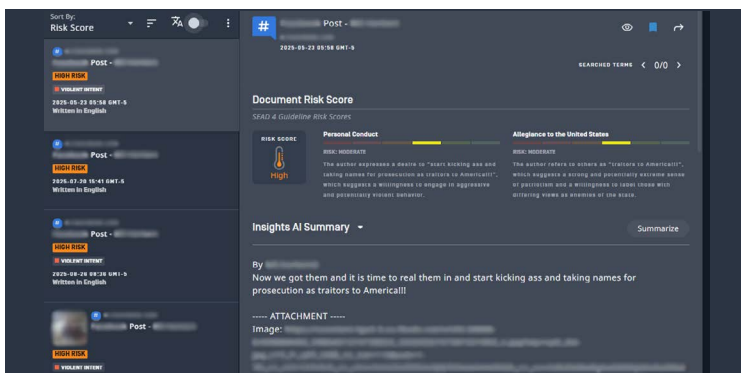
Sort By:
Risk Score

Post - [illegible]
HIGH RISK
VIOLENT INTENT
2025-05-23 05:58 GMT-5
Written in English

Post - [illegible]
HIGH RISK
2025-07-20 15:41 GMT-5
Written in English

Post - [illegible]
HIGH RISK
VIOLENT INTENT
2025-08-26 08:39 GMT-5
Written in English

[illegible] Post - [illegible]
HIGH RISK
VIOLENT INTENT

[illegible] Post - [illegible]
2025-05-23 05:58 GMT-5

SEARCHED TERMS < 0/0 >

Document Risk Score
SEAD 4 Guideline Risk Scores

RISK SCORE
High

Personal Conduct
RISK: MODERATE
The author expresses a desire to "start kicking ass and taking names for prosecution as traitors to America!!!", which suggests a willingness to engage in aggressive and potentially violent behavior.

Allegiance to the United States
RISK: MODERATE
The author refers to others as "traitors to America!!!", which suggests a strong and potentially extreme sense of patriotism and a willingness to label those with differing views as enemies of the state.

Insights AI Summary
Summarize

By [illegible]
Now we got them and it is time to real them in and start kicking ass and taking names for prosecution as traitors to America!!!

----- ATTACHMENT -----
Image: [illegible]